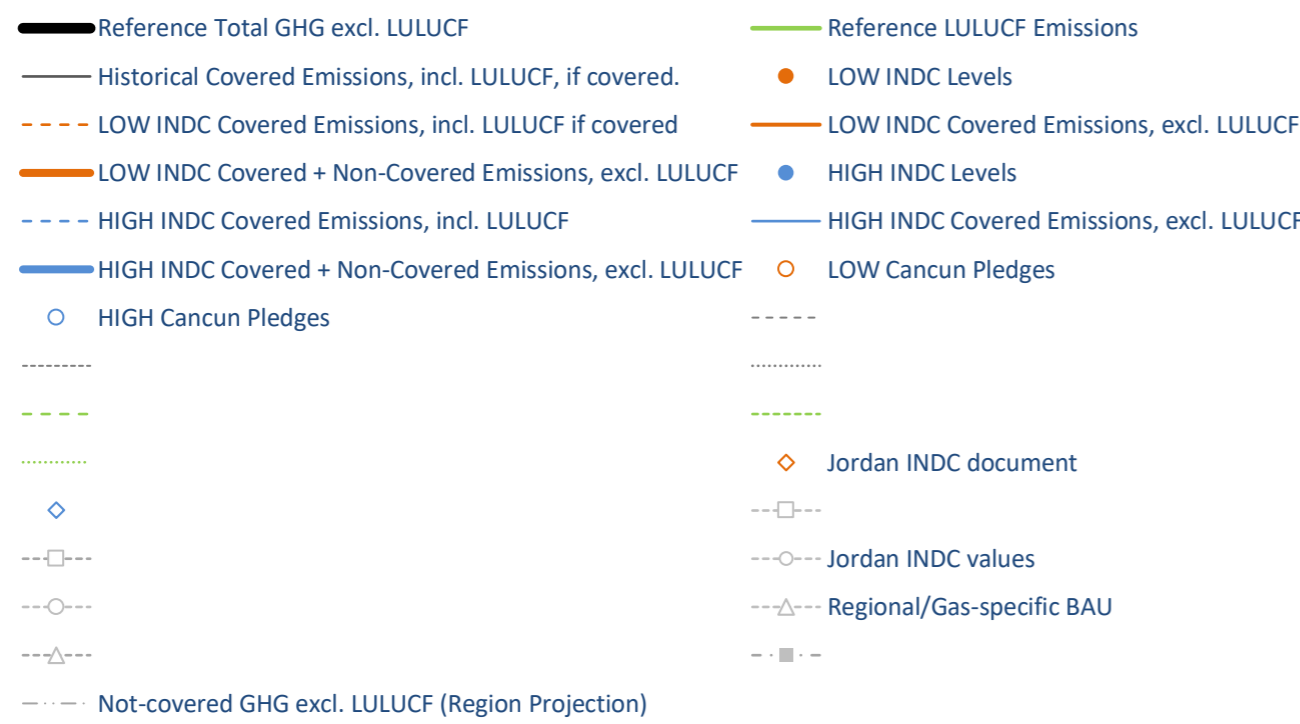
Reference Total GHG excl. LULUCF

Reference LULUCF Emissions

Historical Covered Emissions, incl. LULUCF, if covered.

LOW INDC Levels

LOW INDC Covered Emissions, incl. LULUCF if covered

LOW INDC Covered Emissions, excl. LULUCF

LOW INDC Covered + Non-Covered Emissions, excl. LULUCF

HIGH INDC Levels

HIGH INDC Covered Emissions, incl. LULUCF

HIGH INDC Covered Emissions, excl. LULUCF

HIGH INDC Covered + Non-Covered Emissions, excl. LULUCF

LOW Cancun Pledges

HIGH Cancun Pledges

Jordan INDC document

Jordan INDC values

Regional/Gas-specific BAU

Not-covered GHG excl. LULUCF (Region Projection)